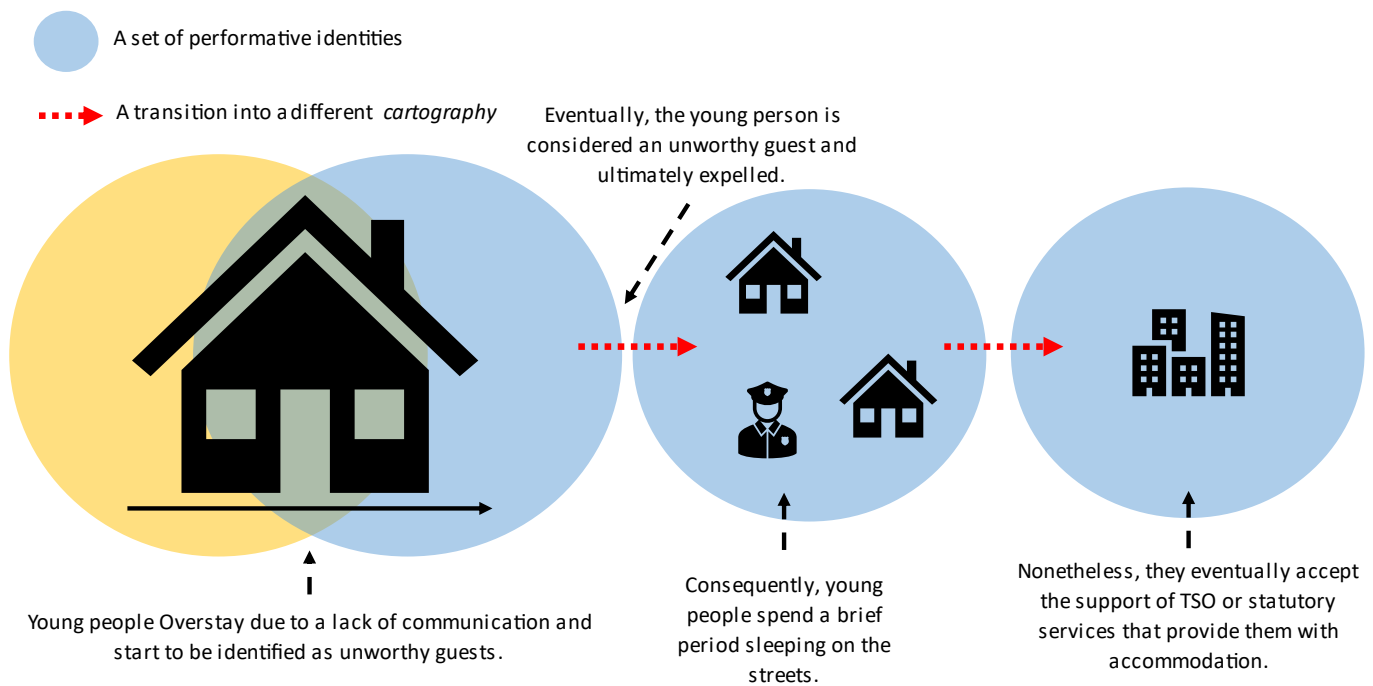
A set of performative identities

A transition into a different *cartography*

Eventually, the young person is considered an unworthy guest and ultimately expelled.

Young people Overstay due to a lack of communication and start to be identified as unworthy guests.

Consequently, young people spend a brief period sleeping on the streets.

Nonetheless, they eventually accept the support of TSO or statutory services that provide them with accommodation.